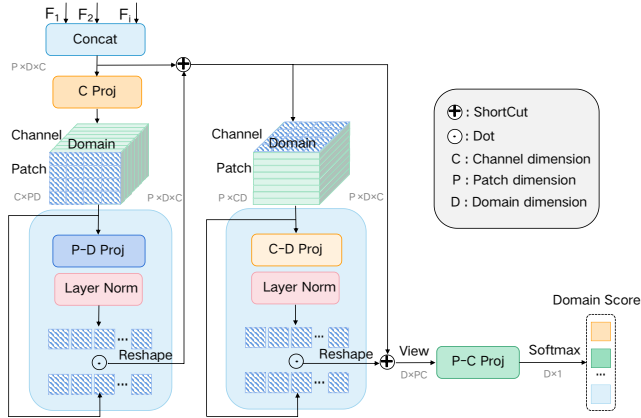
$F_1$ $F_2$ $F_i$

Concat

P ×D×C

C Proj

Channel

Domain

Patch

C×PD

P ×D×C

P-D Proj

Layer Norm

...

Reshape

...

Channel

Domain

Patch

P ×CD

P ×D×C

C-D Proj

Layer Norm

...

Reshape

...

View

D×PC

P-C Proj

Softmax

D×1

Domain Score

...

: ShortCut

: Dot

C : Channel dimension

P : Patch dimension

D : Domain dimension